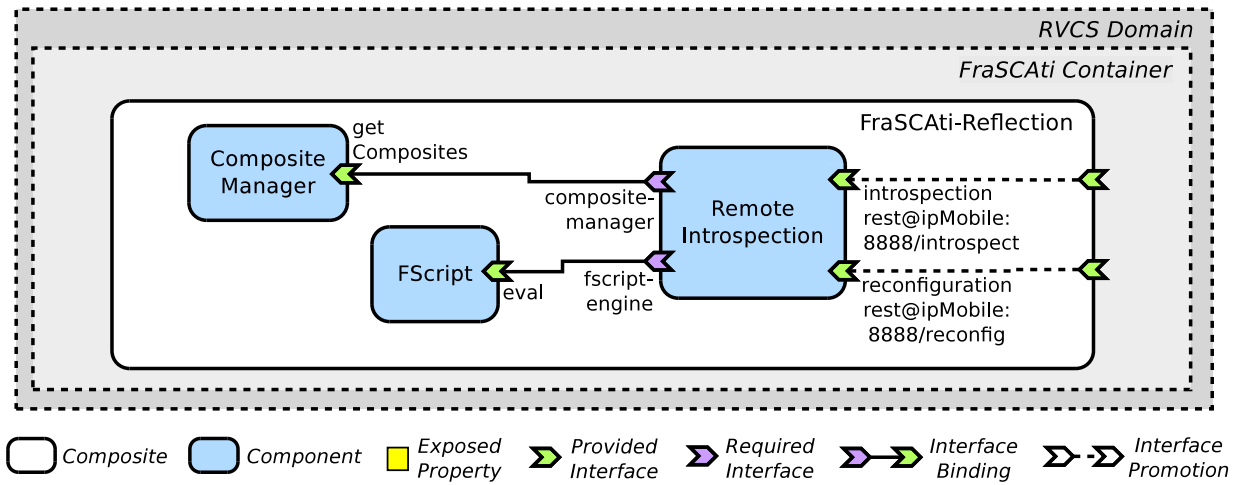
RVCS Domain

FraSCAti Container

FraSCAti-Reflection

Composite Manager

get Composites

composite-manager

Remote Introspection

introspection rest@ipMobile: 8888/introspect

FScript

eval

fscript-engine

reconfiguration rest@ipMobile: 8888/reconfig

Composite Component Exposed Property Provided Interface Required Interface Interface Binding Interface Promotion